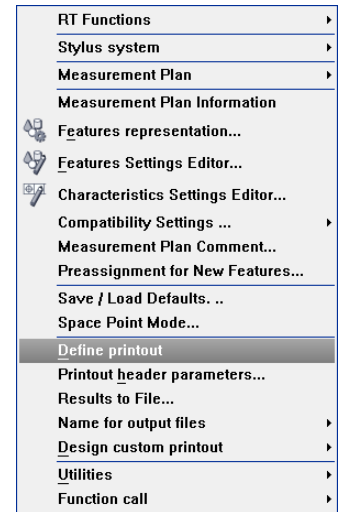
RT Functions
Stylus system
Measurement Plan
Measurement Plan Information
Features representation...
Features Settings Editor...
Characteristics Settings Editor...
Compatibility Settings ...
Measurement Plan Comment...
Preassignment for New Features...
Save / Load Defaults. ..
Space Point Mode...
Define printout
Printout header parameters...
Results to File...
Name for output files
Design custom printout
Utilities
Function call